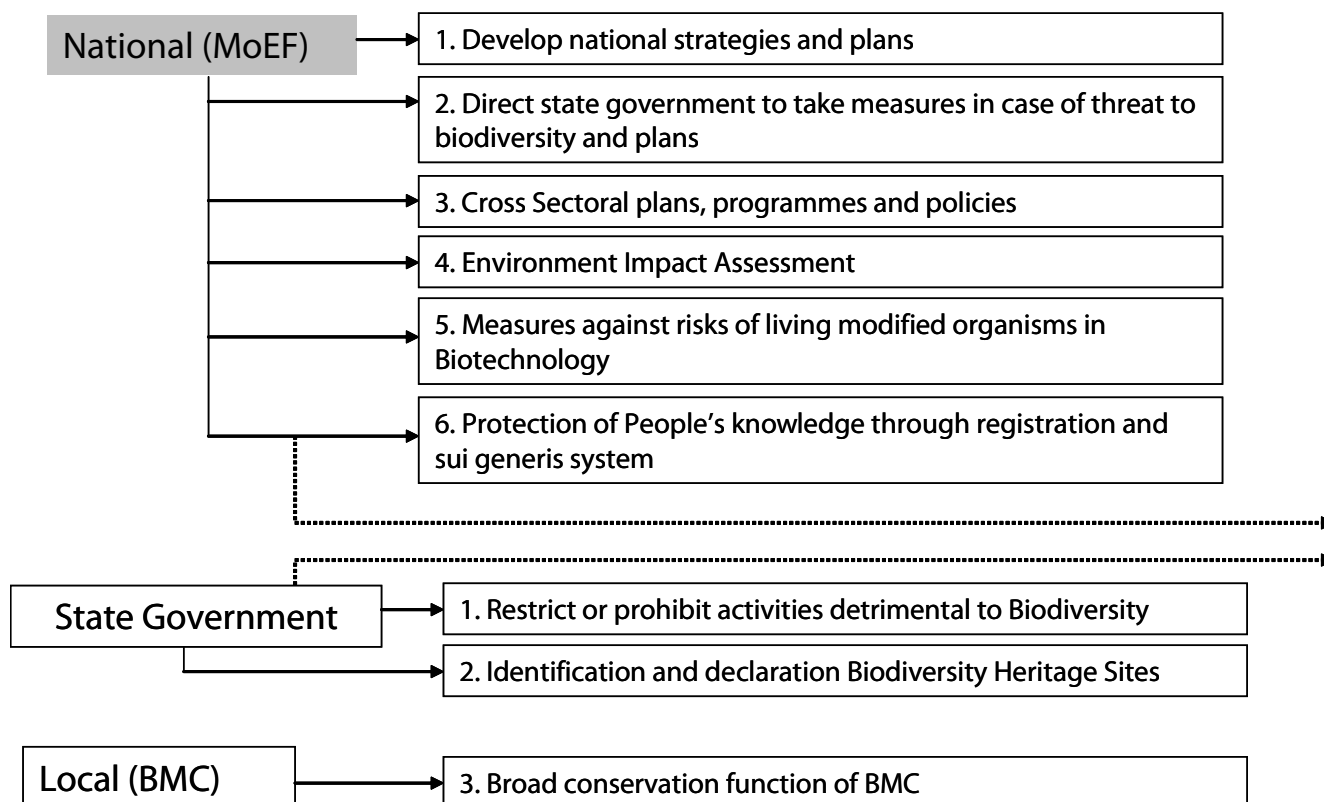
National (MoEF)

1. Develop national strategies and plans

2. Direct state government to take measures in case of threat to biodiversity and plans

3. Cross Sectoral plans, programmes and policies

4. Environment Impact Assessment

5. Measures against risks of living modified organisms in Biotechnology

6. Protection of People's knowledge through registration and sui generis system

State Government

1. Restrict or prohibit activities detrimental to Biodiversity

2. Identification and declaration Biodiversity Heritage Sites

Local (BMC)

3. Broad conservation function of BMC